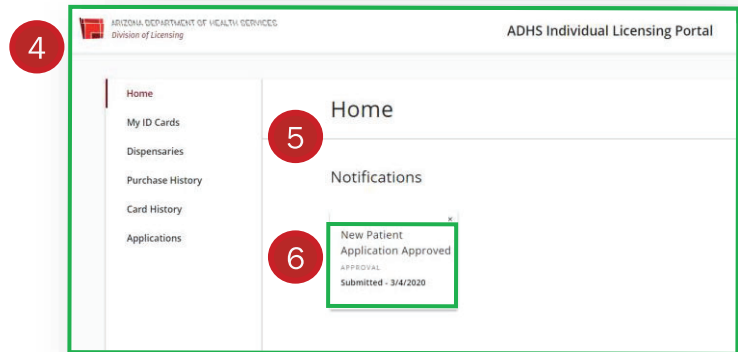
4

ARIZONA DEPARTMENT OF HEALTH SERVICES
Division of Licensing

ADHS Individual Licensing Portal

Home
My ID Cards
Dispensaries
Purchase History
Card History
Applications

Home

5

Notifications

6

×
New Patient Application Approved
APPROVAL
Submitted - 3/4/2020